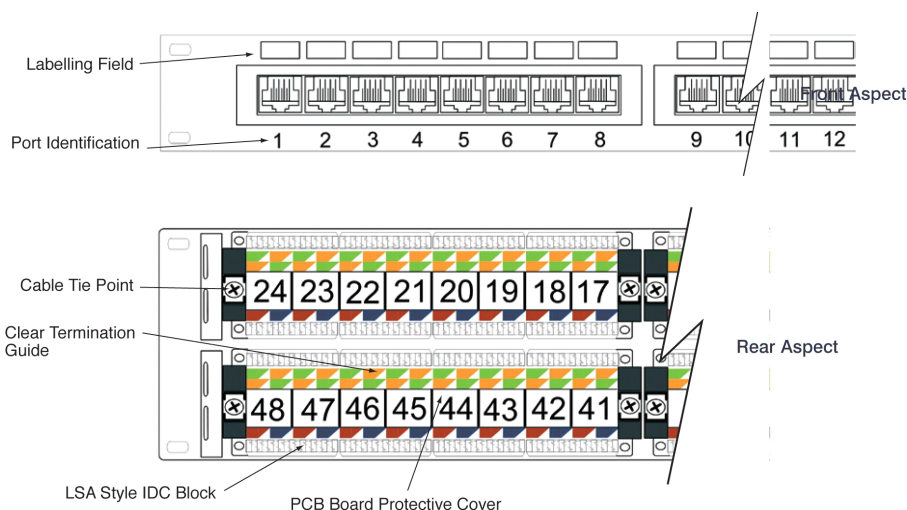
Labelling Field

Port Identification

1 2 3 4 5 6 7 8 9 10 11 12

Front Aspect

Cable Tie Point

24 23 22 21 20 19 18 17

Clear Termination Guide

Rear Aspect

48 47 46 45 44 43 42 41

LSA Style IDC Block

PCB Board Protective Cover